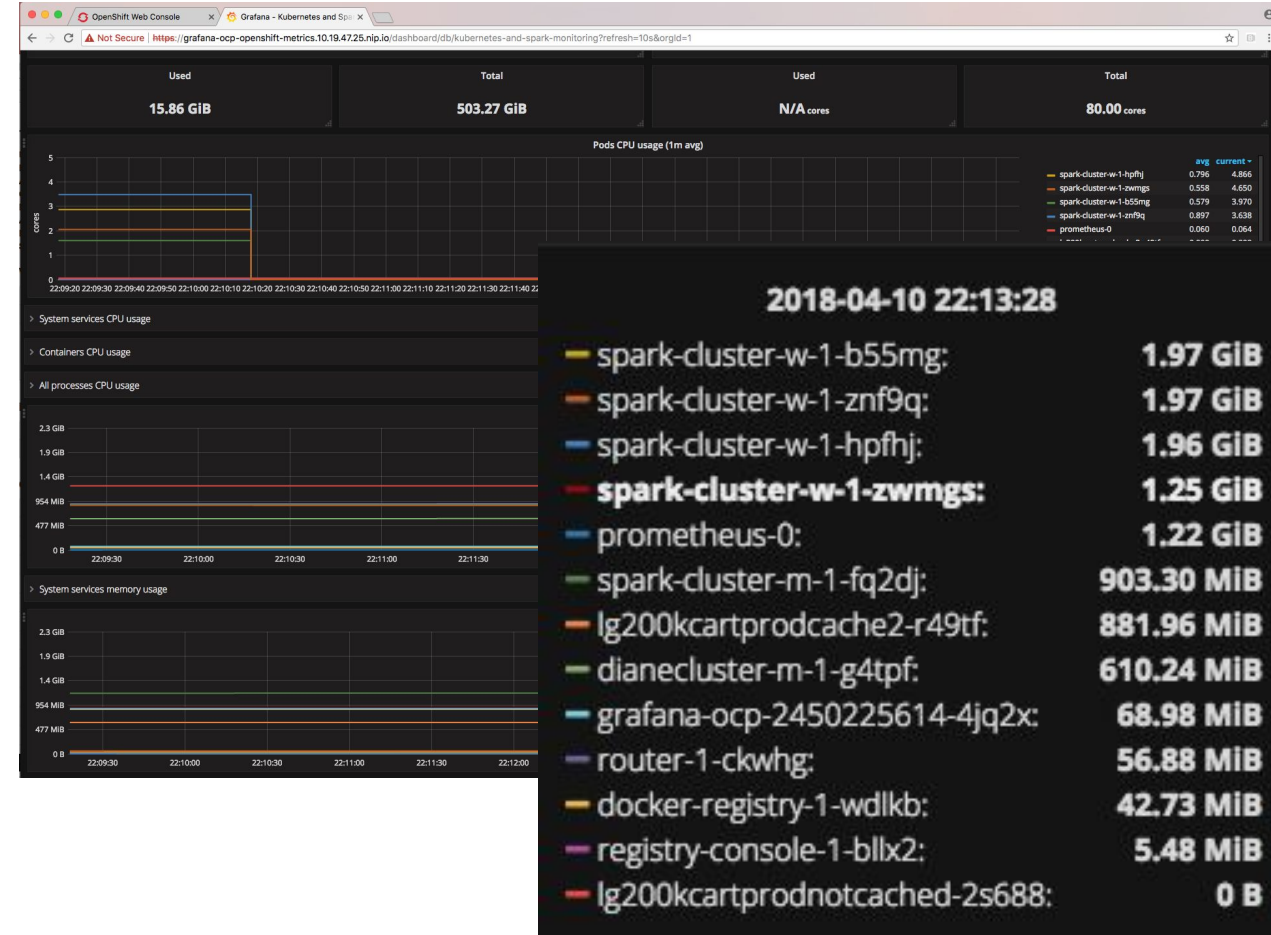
OpenShift Web Console ×
Grafana - Kubernetes and Sp ×

Not Secure | https://grafana-ocp-openshift-metrics.10.19.47.25.nip.io/dashboard/db/kubernetes-and-spark-monitoring?refresh=10s&orgId=1

| Used | Total | Used | Total |
|---|---|---|---|
| 15.86 GiB | 503.27 GiB | N/A cores | 80.00 cores |

Pods CPU usage (1m avg)

5
4
3
2
1
0
cores

22:09:20 22:09:30 22:09:40 22:09:50 22:10:00 22:10:10 22:10:20 22:10:30 22:10:40 22:10:50 22:11:00 22:11:10 22:11:20 22:11:30 22:11:40 22

| | avg | current |
|---|---|---|
| spark-cluster-w-1-hpfhj | 0.796 | 4.866 |
| spark-cluster-w-1-zwmgs | 0.558 | 4.650 |
| spark-cluster-w-1-b55mg | 0.579 | 3.970 |
| spark-cluster-w-1-znf9q | 0.897 | 3.638 |
| prometheus-0 | 0.060 | 0.064 |

> System services CPU usage

> Containers CPU usage

> All processes CPU usage

2.3 GiB
1.9 GiB
1.4 GiB
954 MiB
477 MiB
0 B
22:09:30 22:10:00 22:10:30 22:11:00 22:11:30

> System services memory usage

2.3 GiB
1.9 GiB
1.4 GiB
954 MiB
477 MiB
0 B
22:09:30 22:10:00 22:10:30 22:11:00 22:11:30 22:12:00

2018-04-10 22:13:28

| | |
|---|---|
| spark-cluster-w-1-b55mg: | 1.97 GiB |
| spark-cluster-w-1-znf9q: | 1.97 GiB |
| spark-cluster-w-1-hpfhj: | 1.96 GiB |
| spark-cluster-w-1-zwmgs: | 1.25 GiB |
| prometheus-0: | 1.22 GiB |
| spark-cluster-m-1-fq2dj: | 903.30 MiB |
| lg200kcartprodcache2-r49tf: | 881.96 MiB |
| dianecluster-m-1-g4tpf: | 610.24 MiB |
| grafana-ocp-2450225614-4jq2x: | 68.98 MiB |
| router-1-ckwhg: | 56.88 MiB |
| docker-registry-1-wdlkb: | 42.73 MiB |
| registry-console-1-bllx2: | 5.48 MiB |
| lg200kcartprodnotcached-2s688: | 0 B |